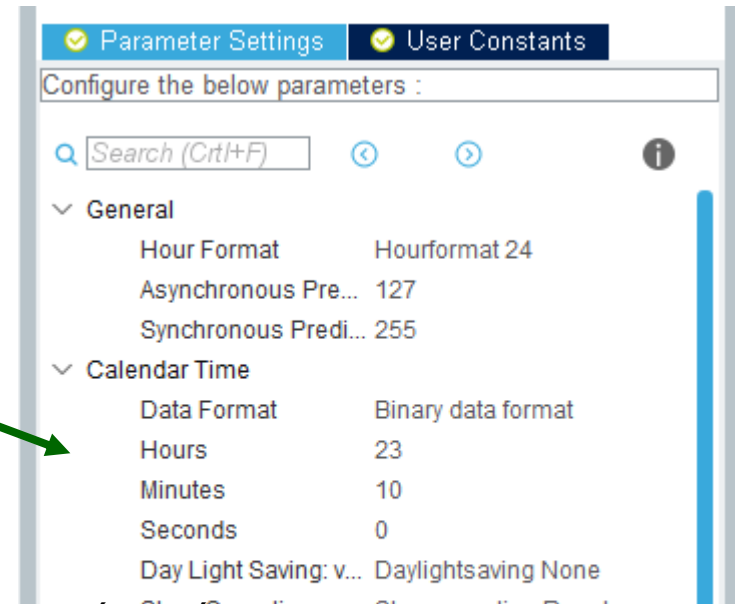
Parameter Settings User Constants

Configure the below parameters :

Search (Crtl+F)

General

Hour Format Hourformat 24

Asynchronous Pre... 127

Synchronous Predi... 255

Calendar Time

Data Format Binary data format

Hours 23

Minutes 10

Seconds 0

Day Light Saving: v... Daylightsaving None

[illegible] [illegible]